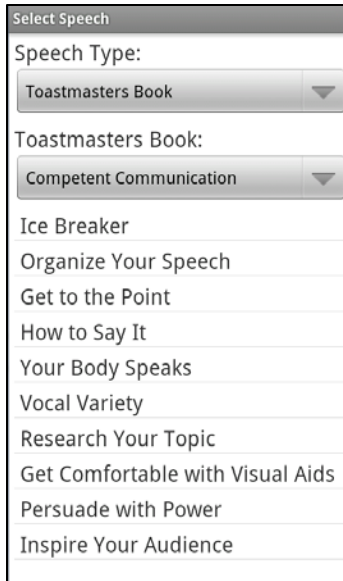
Select Speech

Speech Type:

Toastmasters Book

Toastmasters Book:

Competent Communication

Ice Breaker

Organize Your Speech

Get to the Point

How to Say It

Your Body Speaks

Vocal Variety

Research Your Topic

Get Comfortable with Visual Aids

Persuade with Power

Inspire Your Audience